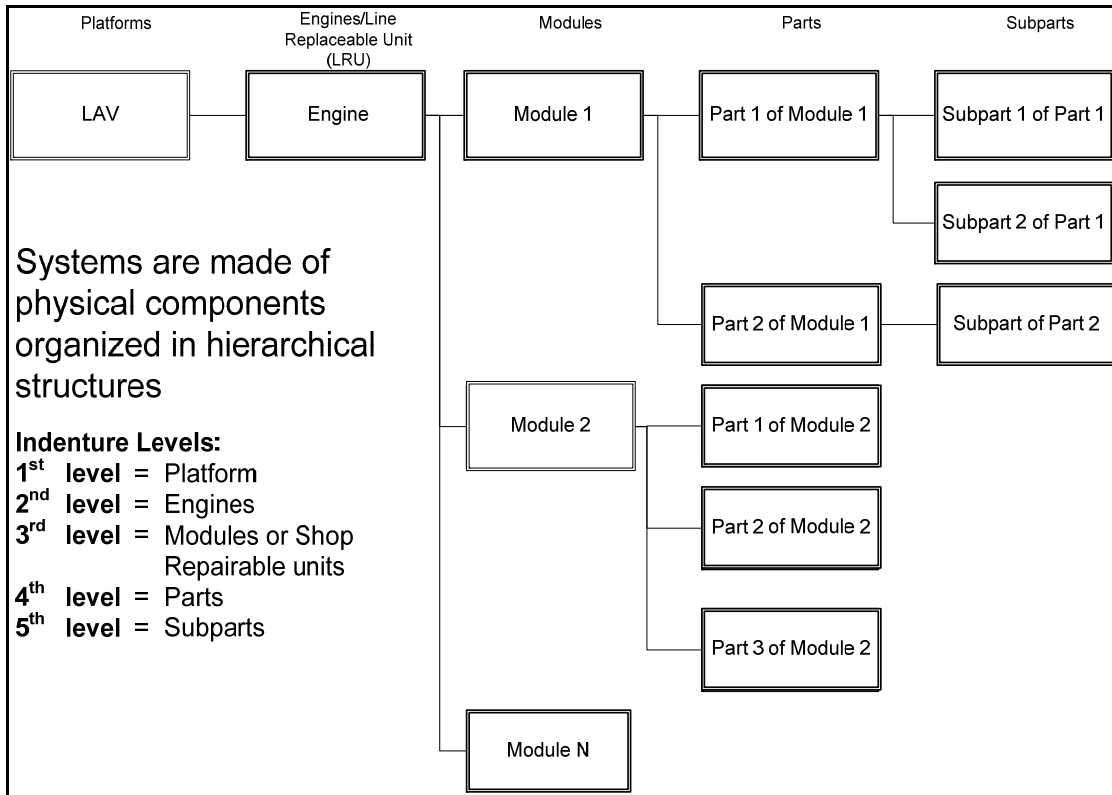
Platforms

Engines/Line Replaceable Unit (LRU)

Modules

Parts

Subparts

LAV

Engine

Module 1

Part 1 of Module 1

Subpart 1 of Part 1

Subpart 2 of Part 1

Part 2 of Module 1

Subpart of Part 2

Systems are made of physical components organized in hierarchical structures

Module 2

Part 1 of Module 2

Part 2 of Module 2

Part 3 of Module 2

Module N

Indenture Levels:
1$^{st}$ level = Platform
2$^{nd}$ level = Engines
3$^{rd}$ level = Modules or Shop Repairable units
4$^{th}$ level = Parts
5$^{th}$ level = Subparts